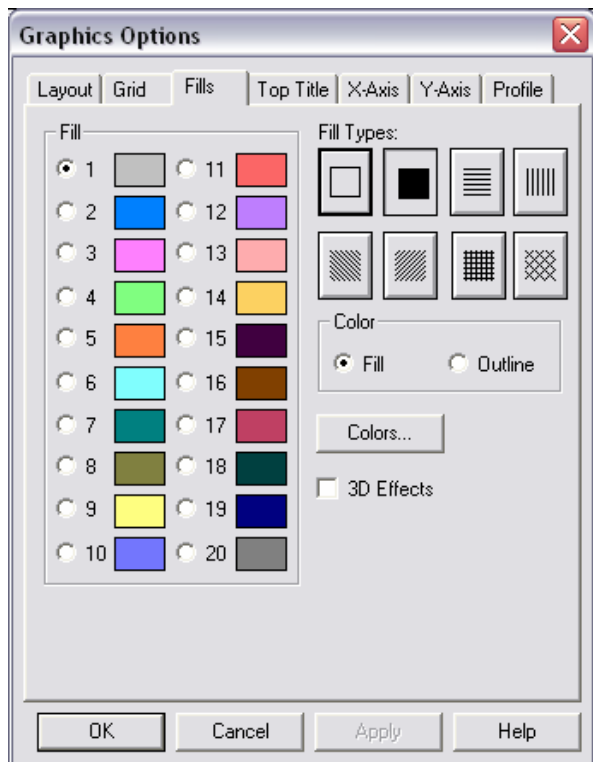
Graphics Options

Layout | Grid | Fills | Top Title | X-Axis | Y-Axis | Profile

Fill
1
2
3
4
5
6
7
8
9
10
11
12
13
14
15
16
17
18
19
20

Fill Types:

Color
Fill
Outline

Colors...

3D Effects

OK
Cancel
Apply
Help